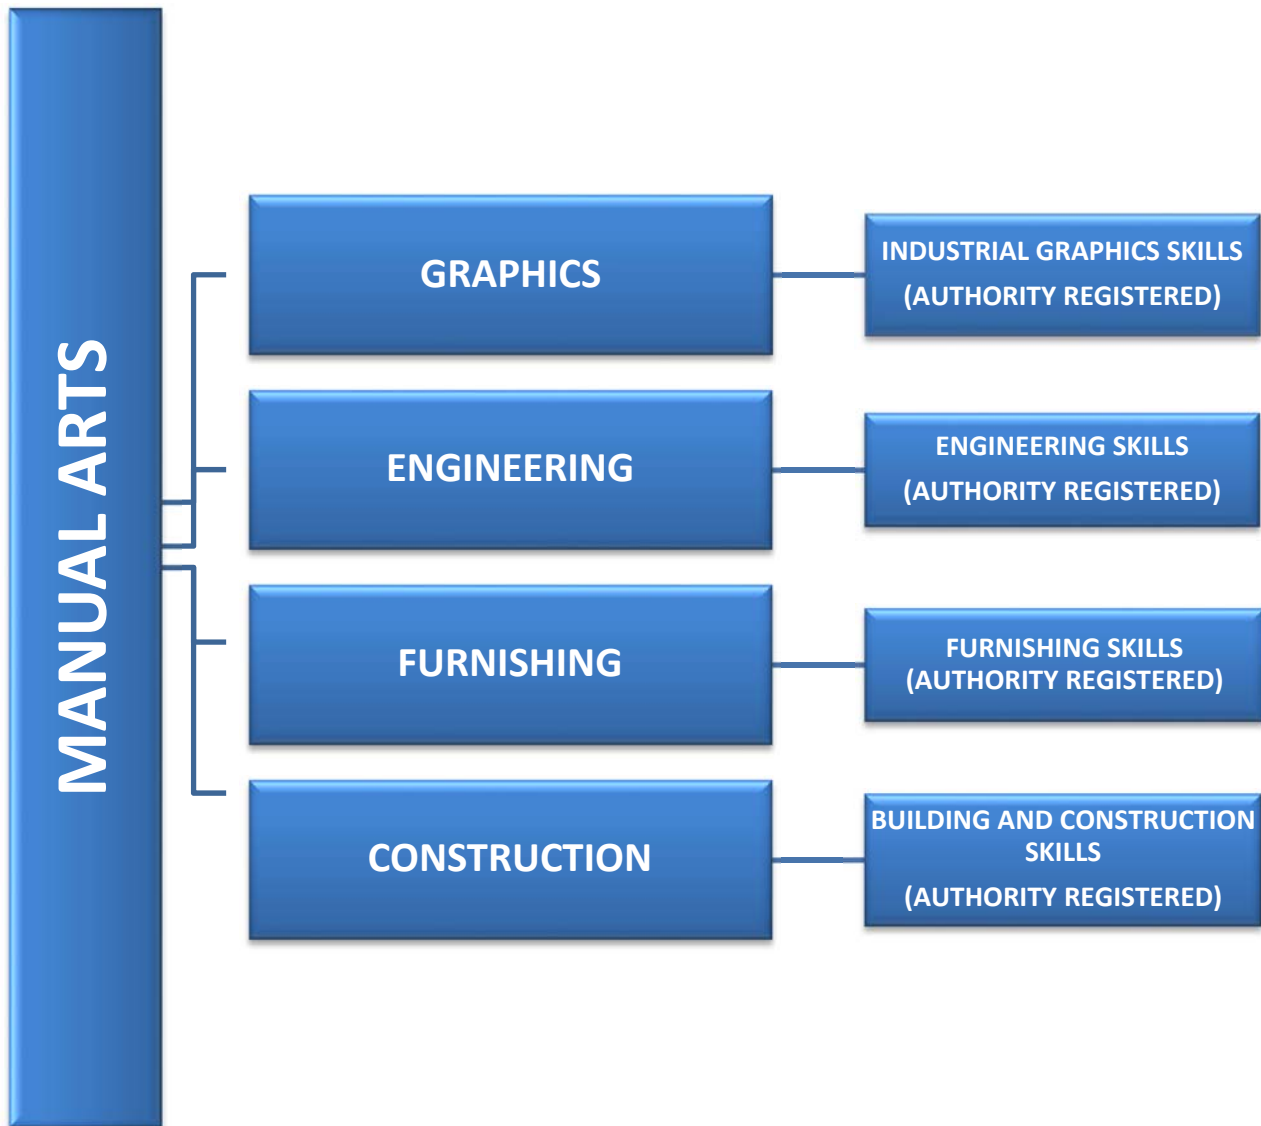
MANUAL ARTS

GRAPHICS

INDUSTRIAL GRAPHICS SKILLS
(AUTHORITY REGISTERED)

ENGINEERING

ENGINEERING SKILLS
(AUTHORITY REGISTERED)

FURNISHING

FURNISHING SKILLS
(AUTHORITY REGISTERED)

CONSTRUCTION

BUILDING AND CONSTRUCTION SKILLS
(AUTHORITY REGISTERED)